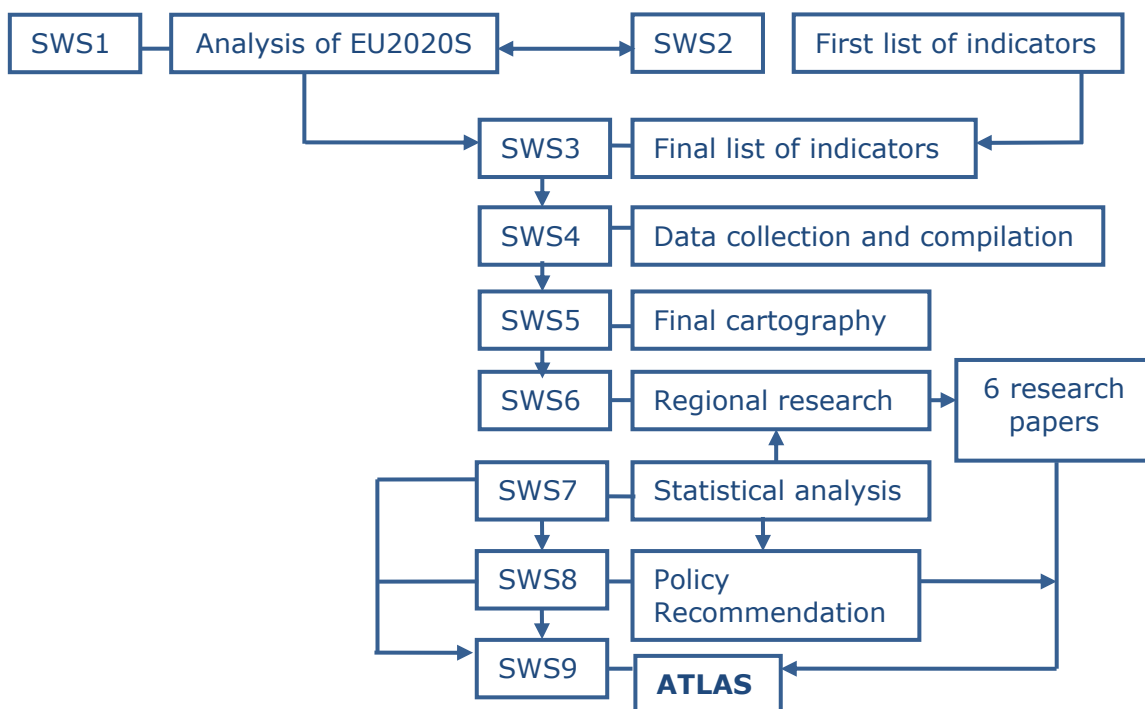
SWS1

Analysis of EU2020S

SWS2

First list of indicators

SWS3

Final list of indicators

SWS4

Data collection and compilation

SWS5

Final cartography

SWS6

Regional research

6 research papers

SWS7

Statistical analysis

SWS8

Policy Recommendation

SWS9

ATLAS